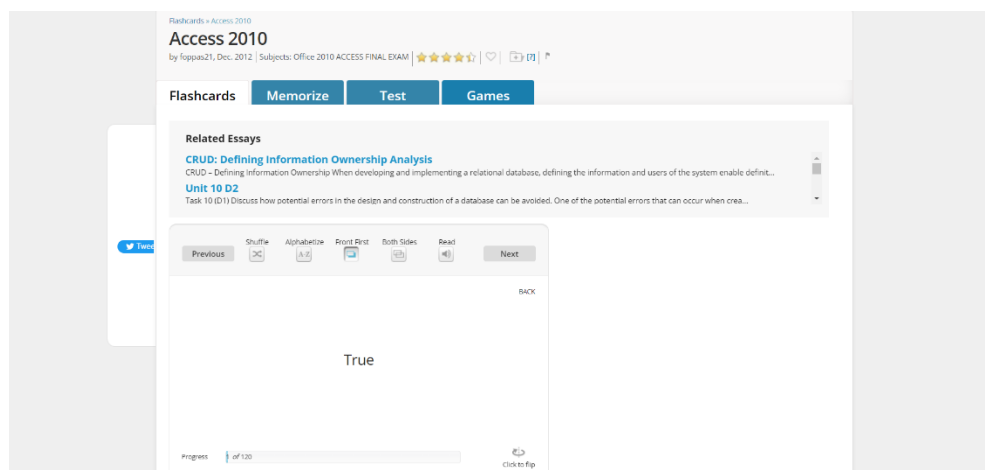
Flashcards » Access 2010

Access 2010

by foppas21, Dec. 2012 | Subjects: Office 2010 ACCESS FINAL EXAM | [?]

Flashcards | Memorize | Test | Games

Related Essays

CRUD: Defining Information Ownership Analysis

CRUD – Defining Information Ownership When developing and implementing a relational database, defining the information and users of the system enable definit...

Unit 10 D2

Task 10 (D1) Discuss how potential errors in the design and construction of a database can be avoided. One of the potential errors that can occur when crea...

Twee

Previous | Shuffle | Alphabetize | Front First | Both Sides | Read | Next

A-Z

BACK

True

Progress 1 of 120

Click to flip